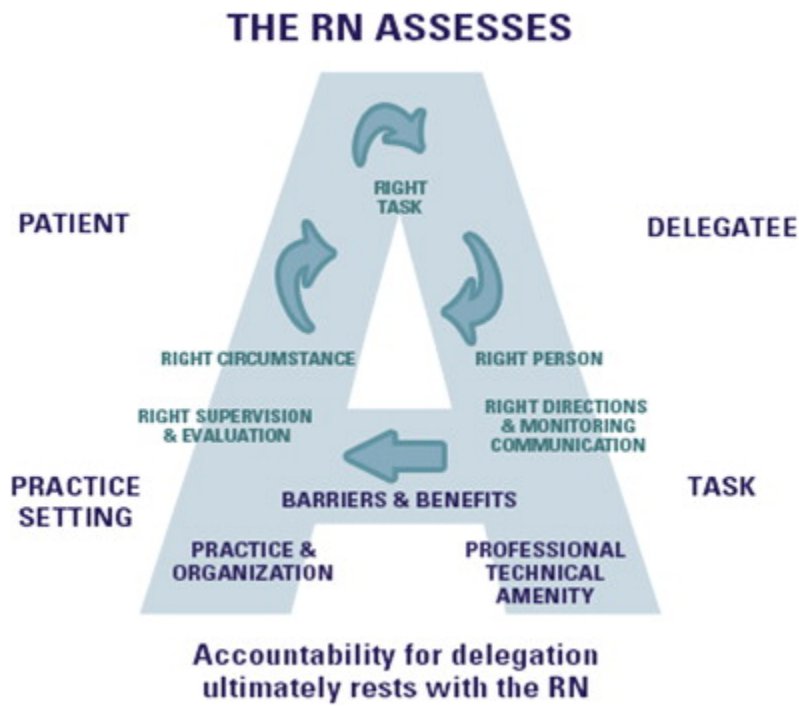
THE RN ASSESSES

RIGHT TASK

PATIENT

DELEGATEE

RIGHT CIRCUMSTANCE

RIGHT PERSON

RIGHT SUPERVISION & EVALUATION

RIGHT DIRECTIONS & MONITORING COMMUNICATION

PRACTICE SETTING

BARRIERS & BENEFITS

TASK

PRACTICE & ORGANIZATION

PROFESSIONAL TECHNICAL AMENITY

Accountability for delegation ultimately rests with the RN